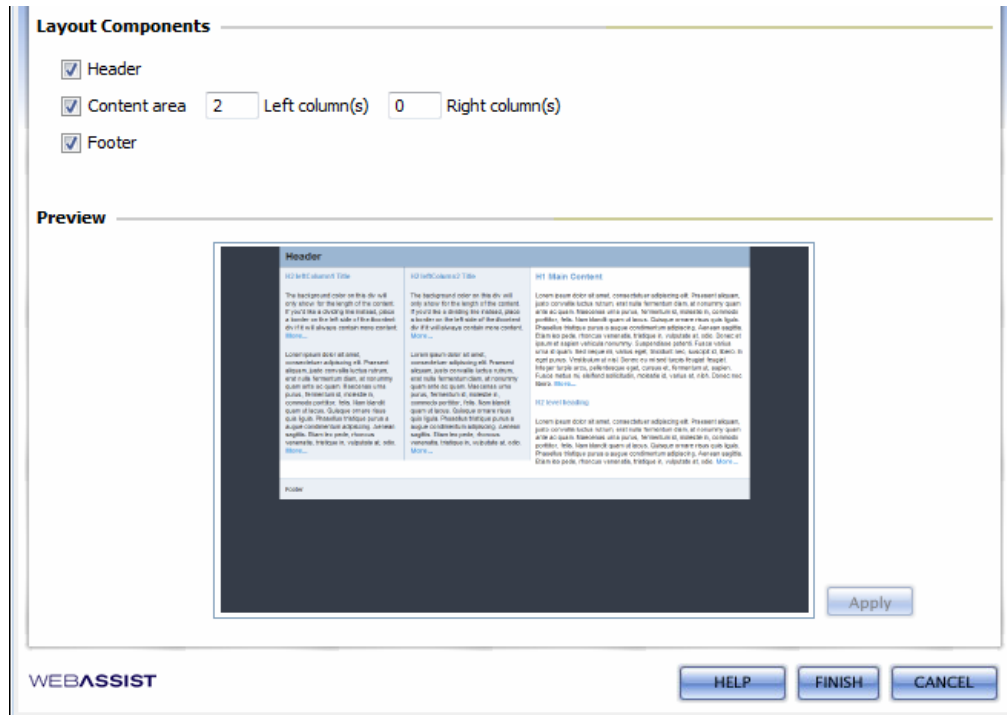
Layout Components

Header

Content area 2 Left column(s) 0 Right column(s)

Footer

Preview

Header

H3 leftColumn1 Title

The background color on this div will only show for the length of the content. If you'd like a dividing line instead, place a border on the left side of the #content div if it will always contain more content. More...

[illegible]

H3 leftColumn2 Title

The background color on this div will only show for the length of the content. If you'd like a dividing line instead, place a border on the left side of the #content div if it will always contain more content. More...

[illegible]

H1 Main Content

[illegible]

H2 level heading

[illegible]

Footer

Apply

WEBASSIST

HELP FINISH CANCEL